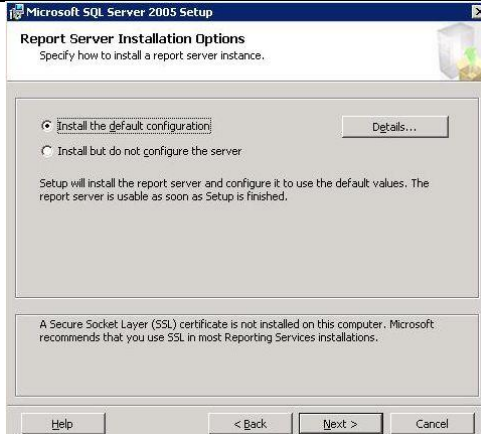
Microsoft SQL Server 2005 Setup

Report Server Installation Options
Specify how to install a report server instance.

Install the default configuration

Details...

Install but do not configure the server

Setup will install the report server and configure it to use the default values. The report server is usable as soon as Setup is finished.

A Secure Socket Layer (SSL) certificate is not installed on this computer. Microsoft recommends that you use SSL in most Reporting Services installations.

Help

< Back

Next >

Cancel